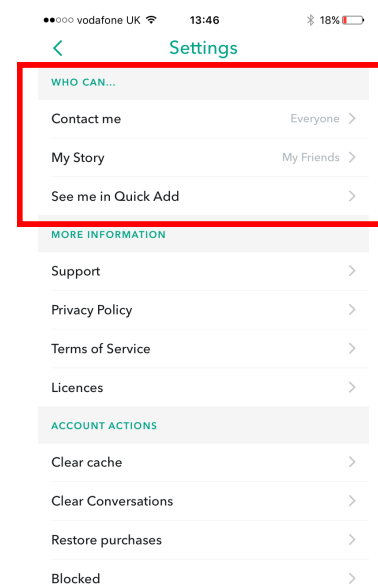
●●○○○ vodafone UK 13:46 18%

<

Settings

WHO CAN...

Contact me Everyone >

My Story My Friends >

See me in Quick Add >

MORE INFORMATION

Support >

Privacy Policy >

Terms of Service >

Licences >

ACCOUNT ACTIONS

Clear cache >

Clear Conversations >

Restore purchases >

Blocked >